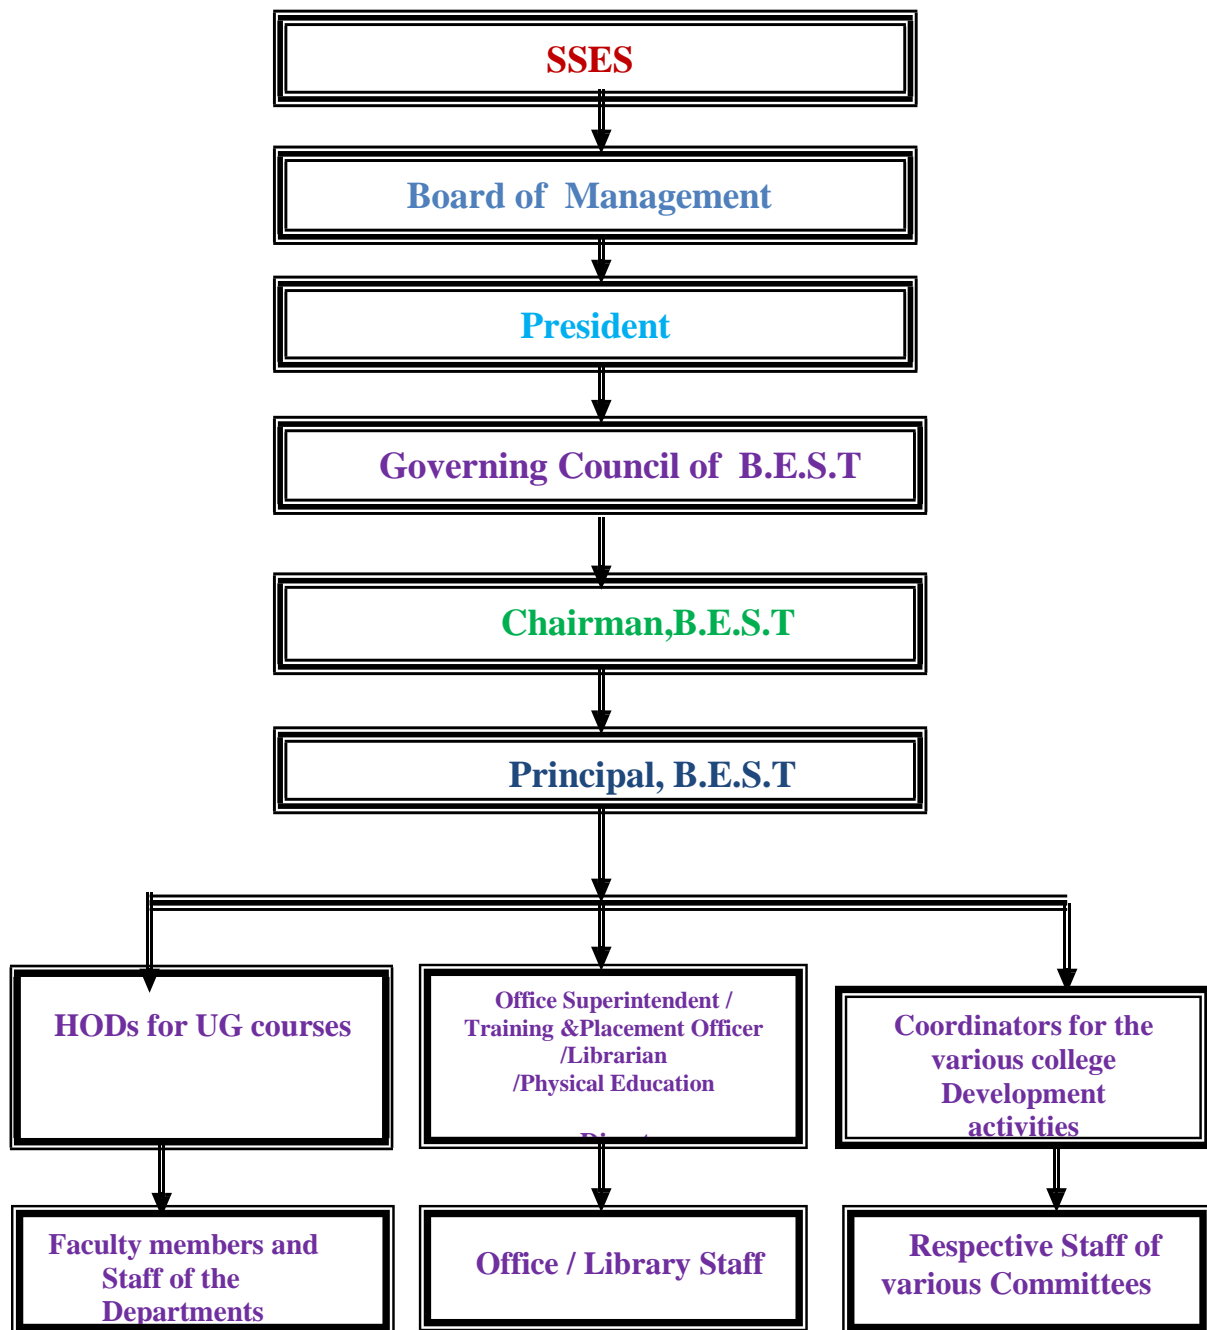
SSES

Board of Management

President

Governing Council of B.E.S.T

Chairman,B.E.S.T

Principal, B.E.S.T

HODs for UG courses

Office Superintendent / Training &Placement Officer /Librarian /Physical Education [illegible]

Coordinators for the various college Development activities

Faculty members and Staff of the Departments

Office / Library Staff

Respective Staff of various Committees